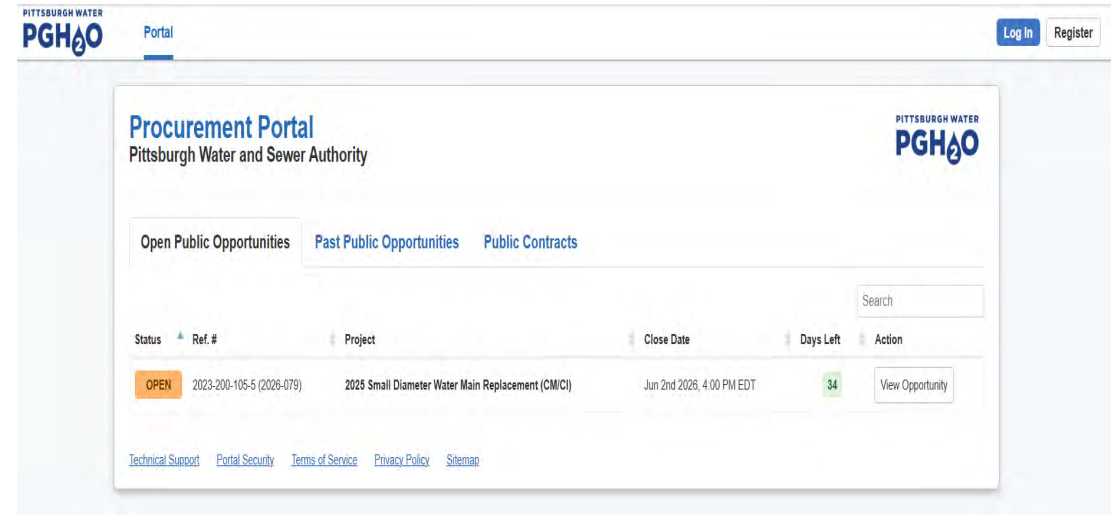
PITTSBURGH WATER
PGH₂O

Portal

Log In Register

Procurement Portal
Pittsburgh Water and Sewer Authority

PITTSBURGH WATER
PGH₂O

Open Public Opportunities Past Public Opportunities Public Contracts

Search

| Status | Ref. # | Project | Close Date | Days Left | Action |
|---|---|---|---|---|---|
| OPEN | 2023-200-105-5 (2026-079) | 2025 Small Diameter Water Main Replacement (CM/CI) | Jun 2nd 2026, 4:00 PM EDT | 34 | View Opportunity |

Technical Support Portal Security Terms of Service Privacy Policy Sitemap